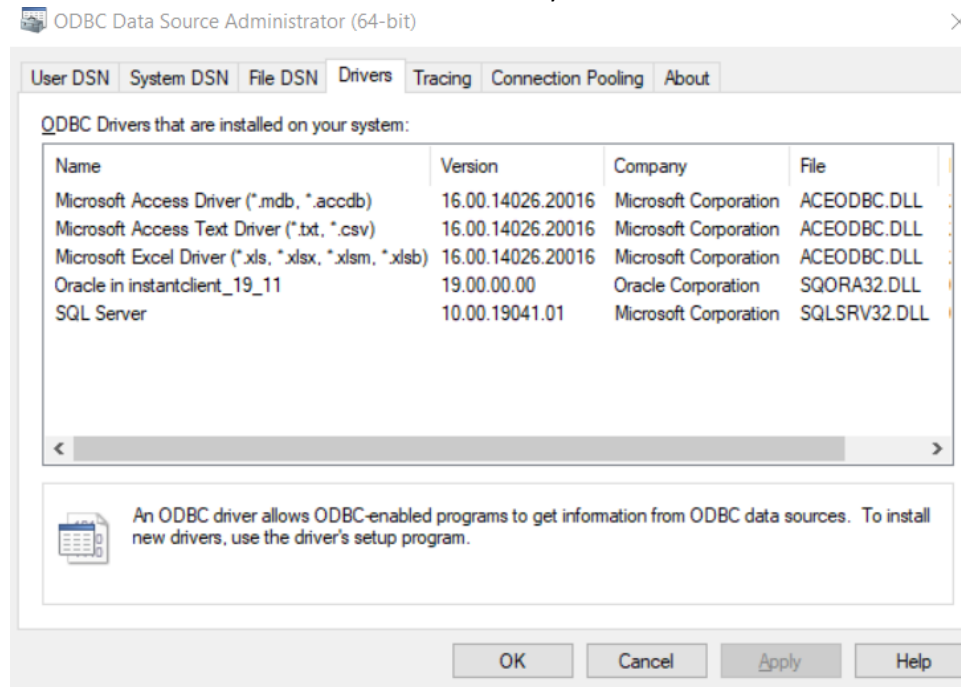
ODBC Data Source Administrator (64-bit)

User DSN | System DSN | File DSN | Drivers | Tracing | Connection Pooling | About

ODBC Drivers that are installed on your system:

| Name | Version | Company | File |
|---|---|---|---|
| Microsoft Access Driver (*.mdb, *.accdb) | 16.00.14026.20016 | Microsoft Corporation | ACEODBC.DLL |
| Microsoft Access Text Driver (*.txt, *.csv) | 16.00.14026.20016 | Microsoft Corporation | ACEODBC.DLL |
| Microsoft Excel Driver (*.xls, *.xlsx, *.xlsm, *.xlsb) | 16.00.14026.20016 | Microsoft Corporation | ACEODBC.DLL |
| Oracle in instantclient_19_11 | 19.00.00.00 | Oracle Corporation | SQORA32.DLL |
| SQL Server | 10.00.19041.01 | Microsoft Corporation | SQLSRV32.DLL |

An ODBC driver allows ODBC-enabled programs to get information from ODBC data sources. To install new drivers, use the driver's setup program.

OK | Cancel | Apply | Help